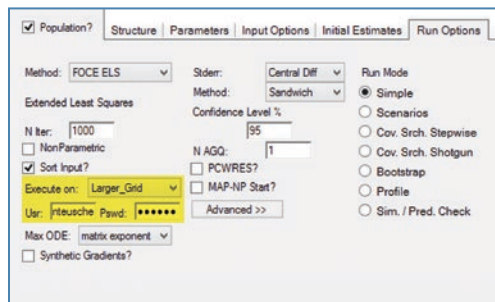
Population?
Structure | Parameters | Input Options | Initial Estimates | Run Options

Method: FOCE ELS
Extended Least Squares
N Iter: 1000
NonParametric
Sort Input?
Execute on: Larger_Grid
Usr: nteusche Pswd: ••••••
Max ODE: matrix exponent
Synthetic Gradients?

Stderr: Central Diff
Method: Sandwich
Confidence Level %
95
N AGQ: 1
PCWRES?
MAP-NP Start?
Advanced >>

Run Mode
Simple
Scenarios
Cov. Srch. Stepwise
Cov. Srch. Shotgun
Bootstrap
Profile
Sim. / Pred. Check